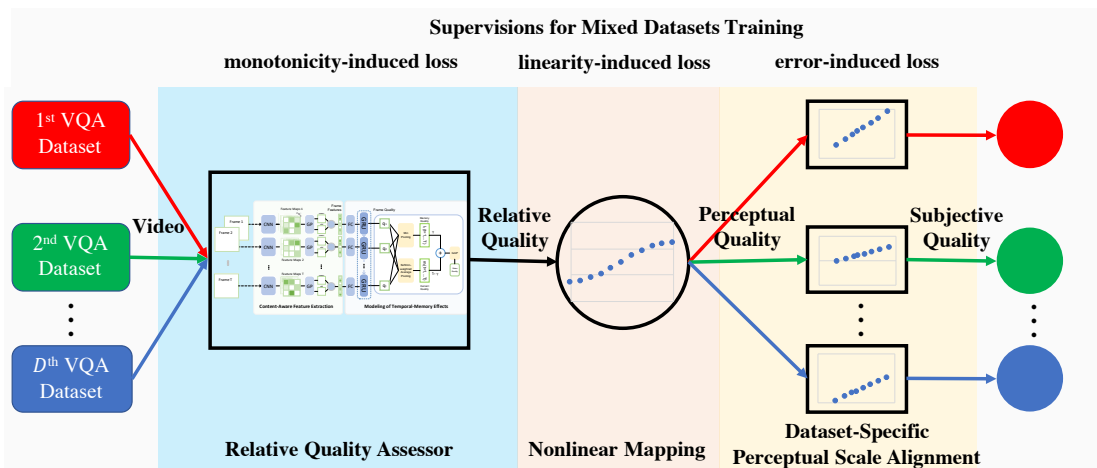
Supervisions for Mixed Datasets Training

monotonicity-induced loss

linearity-induced loss

error-induced loss

1st VQA Dataset

2nd VQA Dataset

⋮

$D^{th}$ VQA Dataset

Video

Frame 1

Frame 2

Frame T

CNN

CNN

CNN

Feature Maps 1

Feature Maps 2

Feature Maps T

Frame Features

Frame Quality

Content-Aware Feature Extraction

Modeling of Temporal-Memory Effects

Relative Quality

Perceptual Quality

Subjective Quality

⋮

⋮

Relative Quality Assessor

Nonlinear Mapping

Dataset-Specific Perceptual Scale Alignment